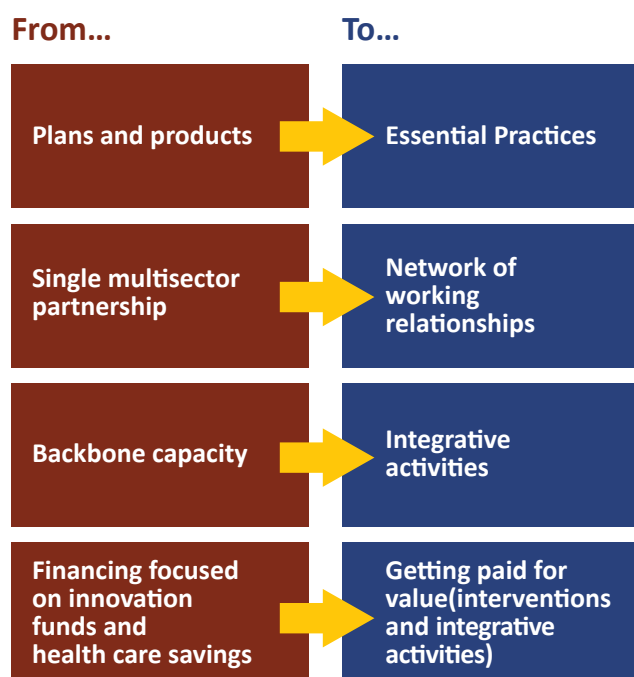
From…

To…

| From… | To… |
|---|---|
| Plans and products | Essential Practices |
| Single multisector partnership | Network of working relationships |
| Backbone capacity | Integrative activities |
| Financing focused on innovation funds and health care savings | Getting paid for value(interventions and integrative activities) |